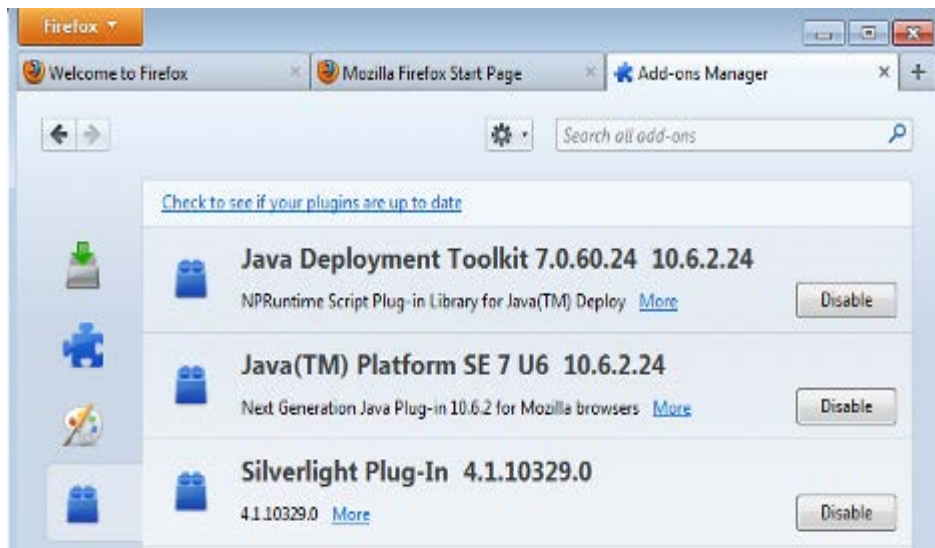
Firefox

Welcome to Firefox ×

Mozilla Firefox Start Page ×

Add-ons Manager × +

Search all add-ons

Check to see if your plugins are up to date

Java Deployment Toolkit 7.0.60.24 10.6.2.24

NPRuntime Script Plug-in Library for Java(TM) Deploy More

Disable

Java(TM) Platform SE 7 U6 10.6.2.24

Next Generation Java Plug-in 10.6.2 for Mozilla browsers More

Disable

Silverlight Plug-In 4.1.10329.0

4.1.10329.0 More

Disable